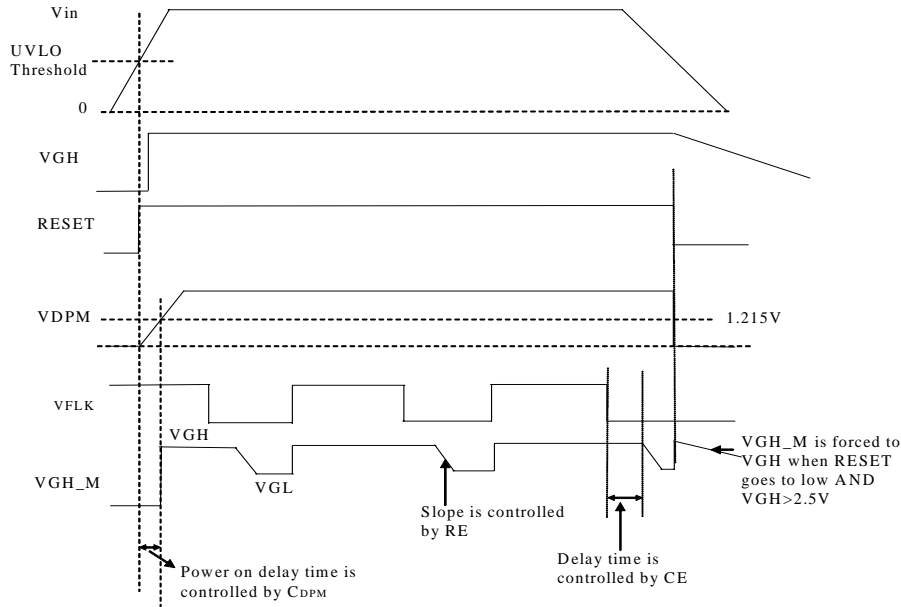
Vin

UVLO Threshold

0

VGH

RESET

VDPM

1.215V

VFLK

VGH

VGH_M

VGL

VGH_M is forced to VGH when RESET goes to low AND VGH>2.5V

Slope is controlled by RE

Delay time is controlled by CE

Power on delay time is controlled by $C_{DPM}$